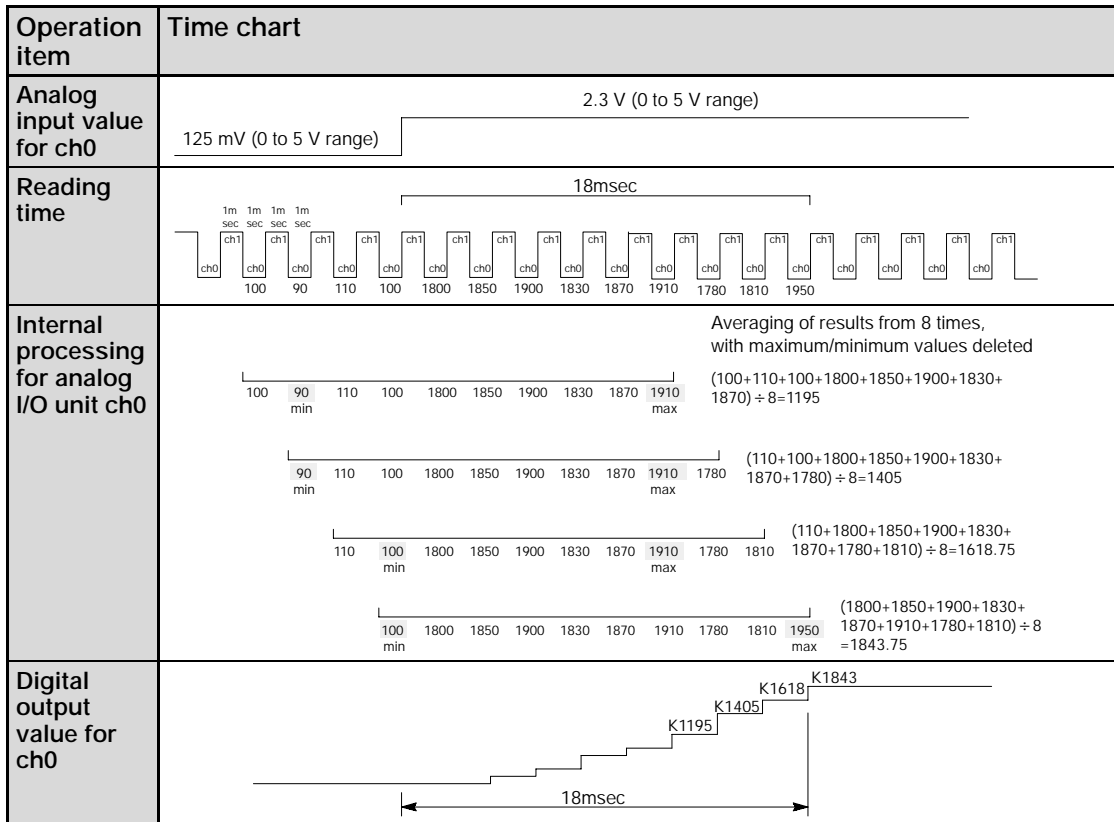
| Operation item | Time chart |
|---|---|
| Analog input value for ch0 | 125 mV (0 to 5 V range) 2.3 V (0 to 5 V range) |
| Reading time | 18msec<br>1m sec 1m sec 1m sec 1m sec<br>ch1 ch0 ch1 ch0 ch1 ch0 ch1 ch0 ch1 ch0 ch1 ch0 ch1 ch0 ch1 ch0 ch1 ch0 ch1 ch0 ch1 ch0 ch1 ch0 ch1 ch0 ch1 ch0 ch1 ch0 ch1 ch0 ch1 ch0 ch1 ch0 ch1 ch0 ch1 ch0<br>100 90 110 100 1800 1850 1900 1830 1870 1910 1780 1810 1950 |
| Internal processing for analog I/O unit ch0 | Averaging of results from 8 times, with maximum/minimum values deleted<br>100 90 min 110 100 1800 1850 1900 1830 1870 1910 max (100+110+100+1800+1850+1900+1830+1870) ÷ 8=1195<br>90 min 110 100 1800 1850 1900 1830 1870 1910 max 1780 (110+100+1800+1850+1900+1830+1870+1780) ÷ 8=1405<br>110 100 min 1800 1850 1900 1830 1870 1910 max 1780 1810 (110+1800+1850+1900+1830+1870+1780+1810) ÷ 8=1618.75<br>100 min 1800 1850 1900 1830 1870 1910 1780 1810 1950 max (1800+1850+1900+1830+1870+1910+1780+1810) ÷ 8 =1843.75 |
| Digital output value for ch0 | K1195 K1405 K1618 K1843<br>18msec |